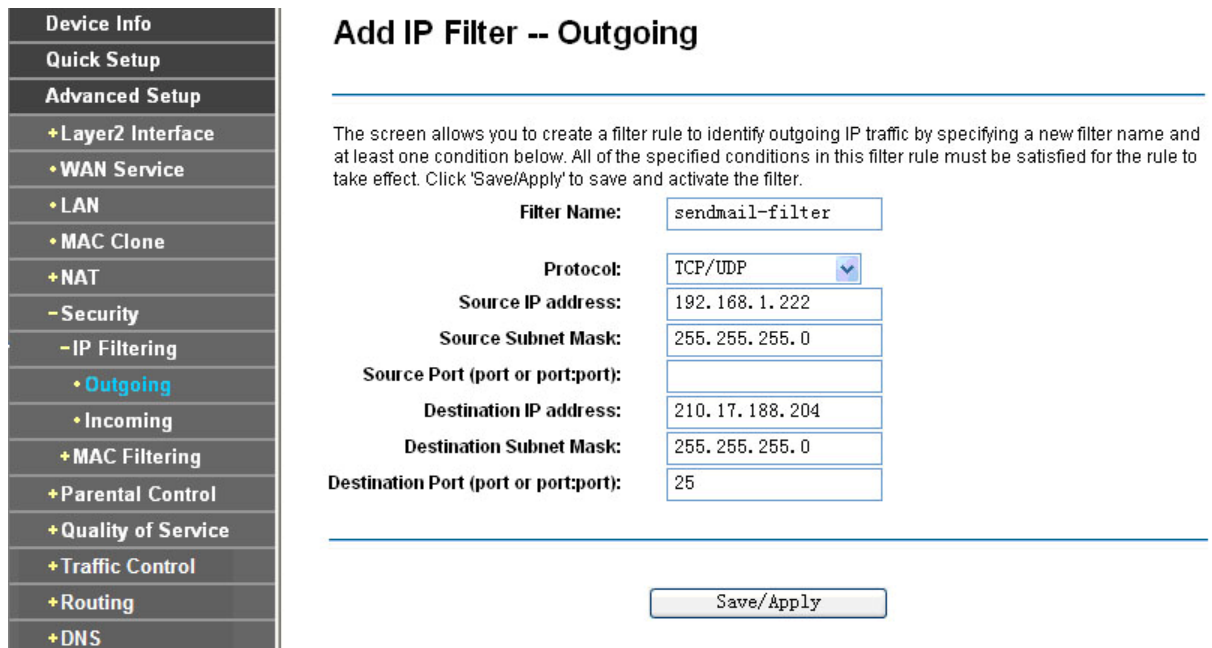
Device Info
Quick Setup
Advanced Setup
+Layer2 Interface
•WAN Service
•LAN
•MAC Clone
+NAT
-Security
-IP Filtering
•Outgoing
•Incoming
+MAC Filtering
+Parental Control
+Quality of Service
+Traffic Control
+Routing
+DNS

Add IP Filter -- Outgoing

The screen allows you to create a filter rule to identify outgoing IP traffic by specifying a new filter name and at least one condition below. All of the specified conditions in this filter rule must be satisfied for the rule to take effect. Click 'Save/Apply' to save and activate the filter.

Filter Name: sendmail-filter

Protocol: TCP/UDP
Source IP address: 192.168.1.222
Source Subnet Mask: 255.255.255.0
Source Port (port or port:port):
Destination IP address: 210.17.188.204
Destination Subnet Mask: 255.255.255.0
Destination Port (port or port:port): 25

Save/Apply